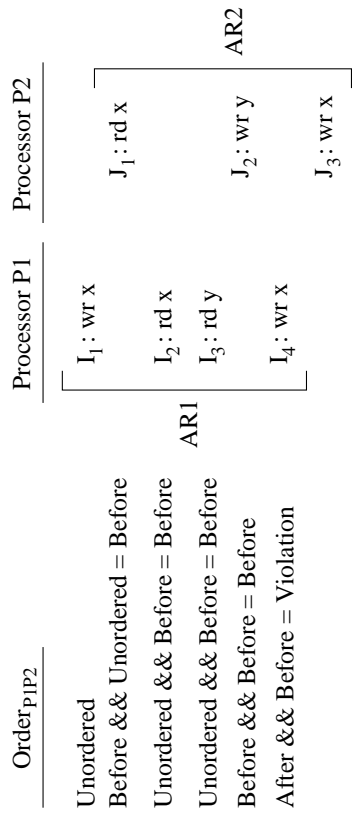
| $Order_{P1P2}$ | Processor P1 | Processor P2 |
|---|---|---|
| | $I_1$ : wr x | |
| Unordered | | $J_1$ : rd x |
| Before && Unordered = Before | $I_2$ : rd x | |
| Unordered && Before = Before | $I_3$ : rd y | |
| Unordered && Before = Before | | $J_2$ : wr y |
| Before && Before = Before | $I_4$ : wr x | |
| After && Before = Violation | | $J_3$ : wr x |

AR1

AR2